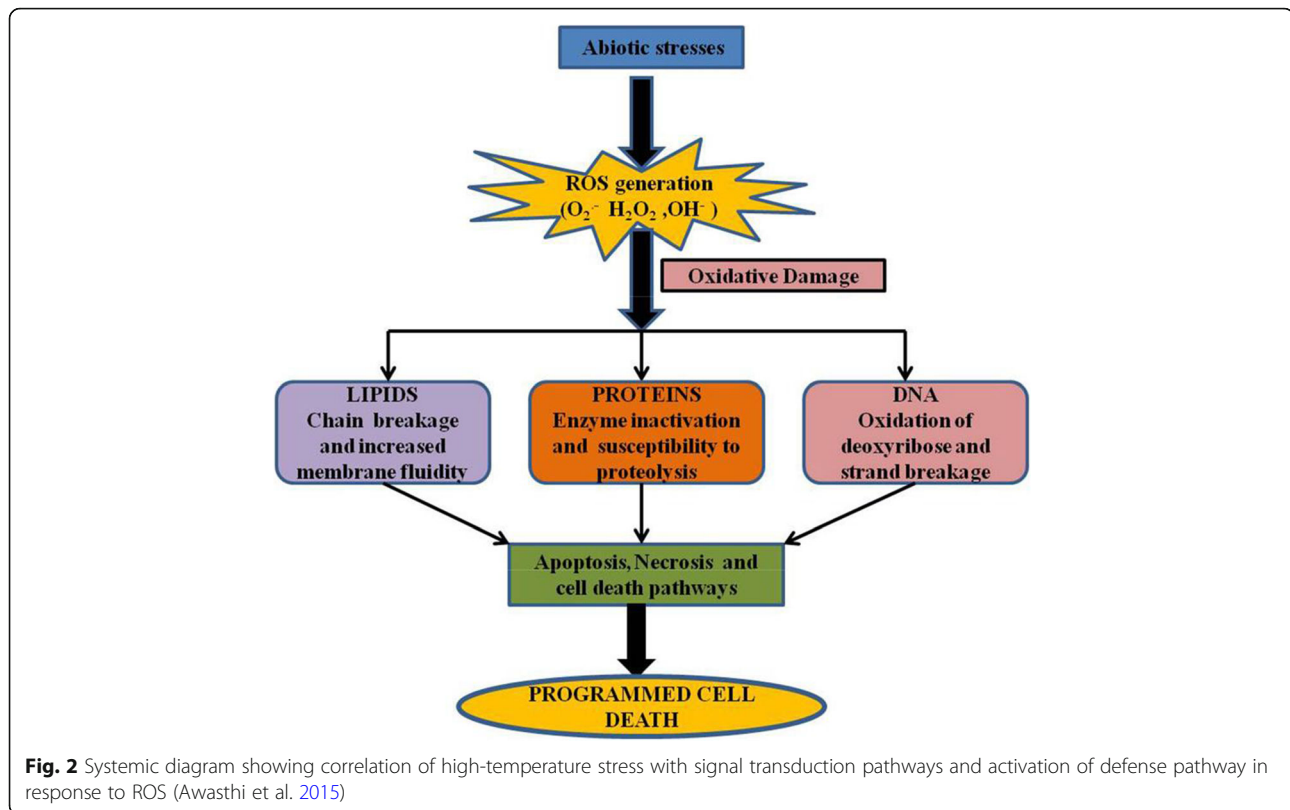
Abiotic stresses

ROS generation
($O_2^{.-}$ $H_2O_2$ ,$OH^-$ )

Oxidative Damage

LIPIDS
Chain breakage and increased membrane fluidity

PROTEINS
Enzyme inactivation and susceptibility to proteolysis

DNA
Oxidation of deoxyribose and strand breakage

Apoptosis, Necrosis and cell death pathways

PROGRAMMED CELL DEATH

Fig. 2 Systemic diagram showing correlation of high-temperature stress with signal transduction pathways and activation of defense pathway in response to ROS (Awasthi et al. 2015)